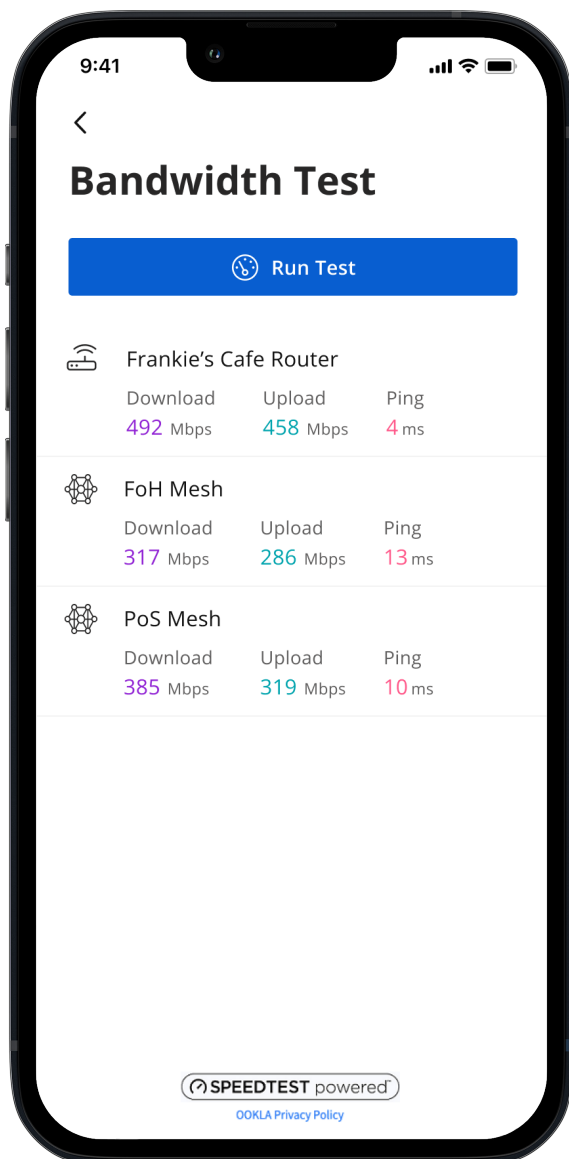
9:41

<

Bandwidth Test

Run Test

Frankie's Cafe Router
Download 492 Mbps
Upload 458 Mbps
Ping 4 ms

FoH Mesh
Download 317 Mbps
Upload 286 Mbps
Ping 13 ms

PoS Mesh
Download 385 Mbps
Upload 319 Mbps
Ping 10 ms

SPEEDTEST powered

OOKLA Privacy Policy